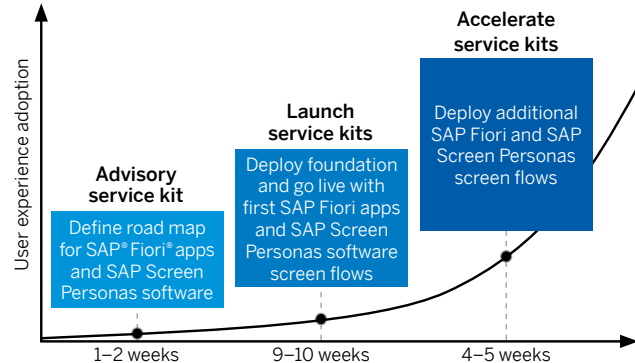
User experience adoption

Advisory service kit

Define road map for SAP® Fiori® apps and SAP Screen Personas software

Launch service kits

Deploy foundation and go live with first SAP Fiori apps and SAP Screen Personas software screen flows

Accelerate service kits

Deploy additional SAP Fiori and SAP Screen Personas screen flows

1–2 weeks

9–10 weeks

4–5 weeks